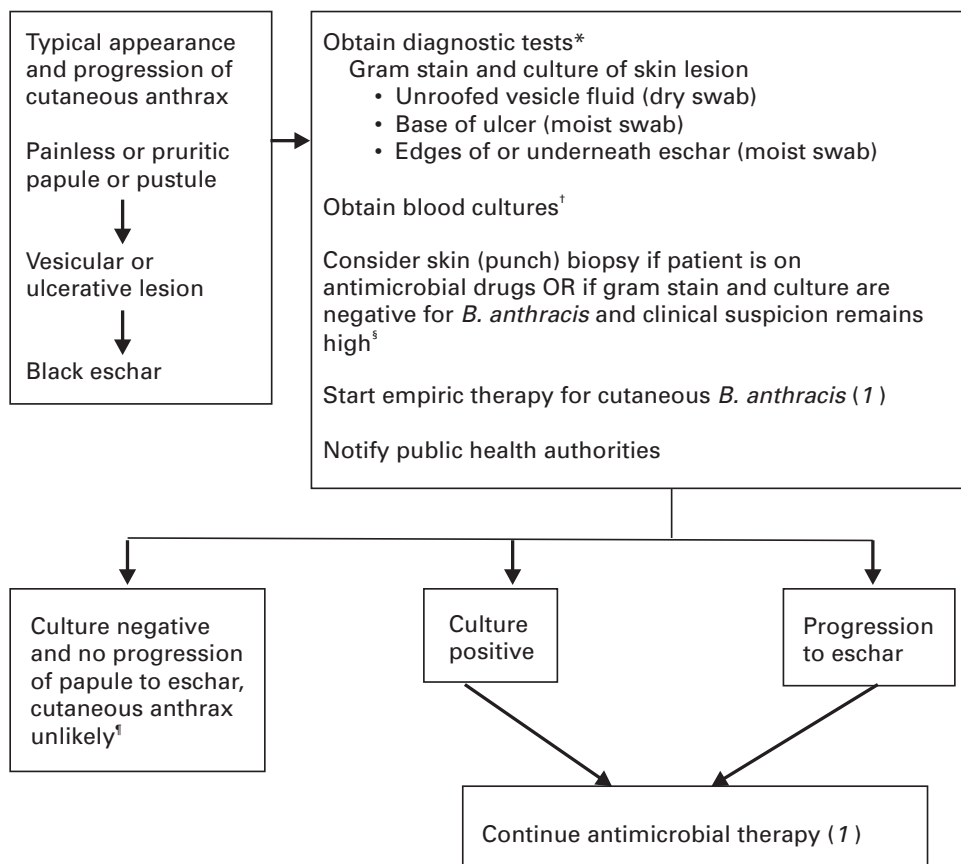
Typical appearance and progression of cutaneous anthrax

Painless or pruritic papule or pustule

Vesicular or ulcerative lesion

Black eschar

Obtain diagnostic tests*
Gram stain and culture of skin lesion
• Unroofed vesicle fluid (dry swab)
• Base of ulcer (moist swab)
• Edges of or underneath eschar (moist swab)

Obtain blood cultures†

Consider skin (punch) biopsy if patient is on antimicrobial drugs OR if gram stain and culture are negative for B. anthracis and clinical suspicion remains high§

Start empiric therapy for cutaneous B. anthracis (1)

Notify public health authorities

Culture negative and no progression of papule to eschar, cutaneous anthrax unlikely¶

Culture positive

Progression to eschar

Continue antimicrobial therapy (1)